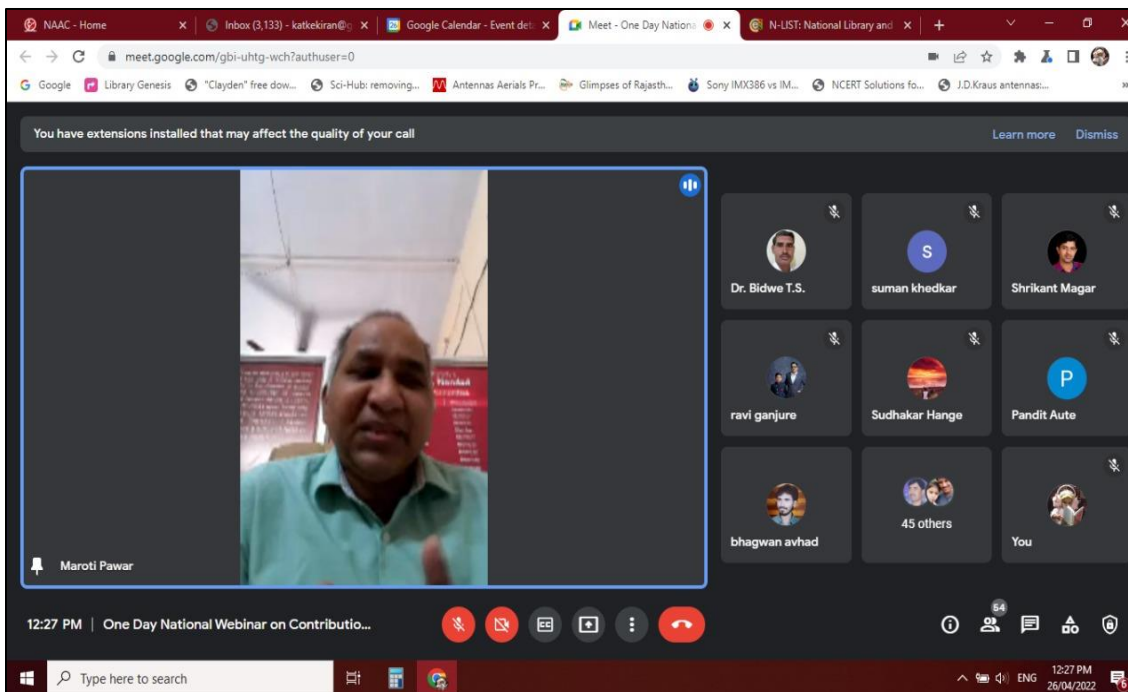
NAAC - Home
Inbox (3,133) - katkekiran@
Google Calendar - Event det
Meet - One Day Nationa
N-LIST: National Library and

meet.google.com/gbi-uhtg-wch?authuser=0

Google  Library Genesis  "Clayden" free dow...  Sci-Hub: removing...  Antennas Aerials Pr...  Glimpses of Rajasth...  Sony IMX386 vs IM...  NCERT Solutions fo...  J.D.Kraus antennas:...

You have extensions installed that may affect the quality of your call
Learn more  Dismiss

Maroti Pawar

Dr. Bidwe T.S.
S
suman khedkar
Shrikant Magar
ravi ganjure
Sudhakar Hange
P
Pandit Aute
bhagwan avhad
45 others
You

12:27 PM | One Day National Webinar on Contributio...

54

Type here to search
ENG
12:27 PM
26/04/2022